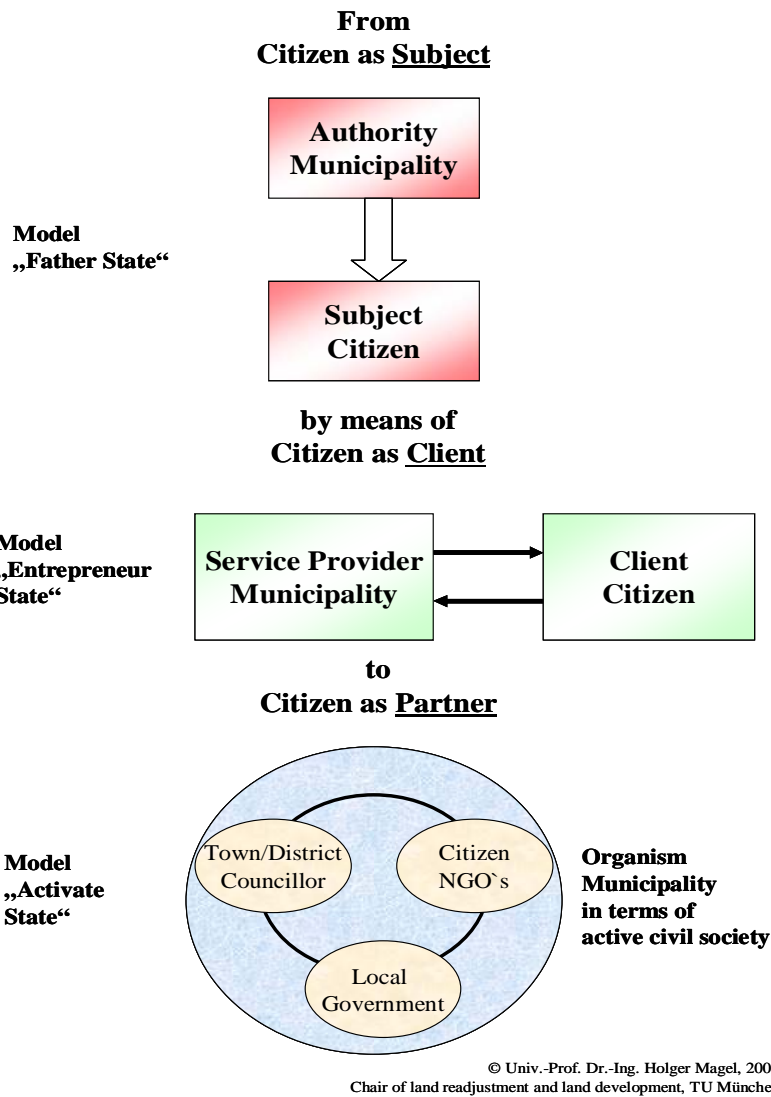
From
Citizen as Subject

Authority
Municipality

Model
„Father State“

Subject
Citizen

by means of
Citizen as Client

Model
„Entrepreneur
State“

Service Provider
Municipality

Client
Citizen

to
Citizen as Partner

Model
„Activate
State“

Town/District
Councillor

Citizen
NGO`s

Local
Government

Organism
Municipality
in terms of
active civil society

© Univ.-Prof. Dr.-Ing. Holger Magel, 200
Chair of land readjustment and land development, TU Münche